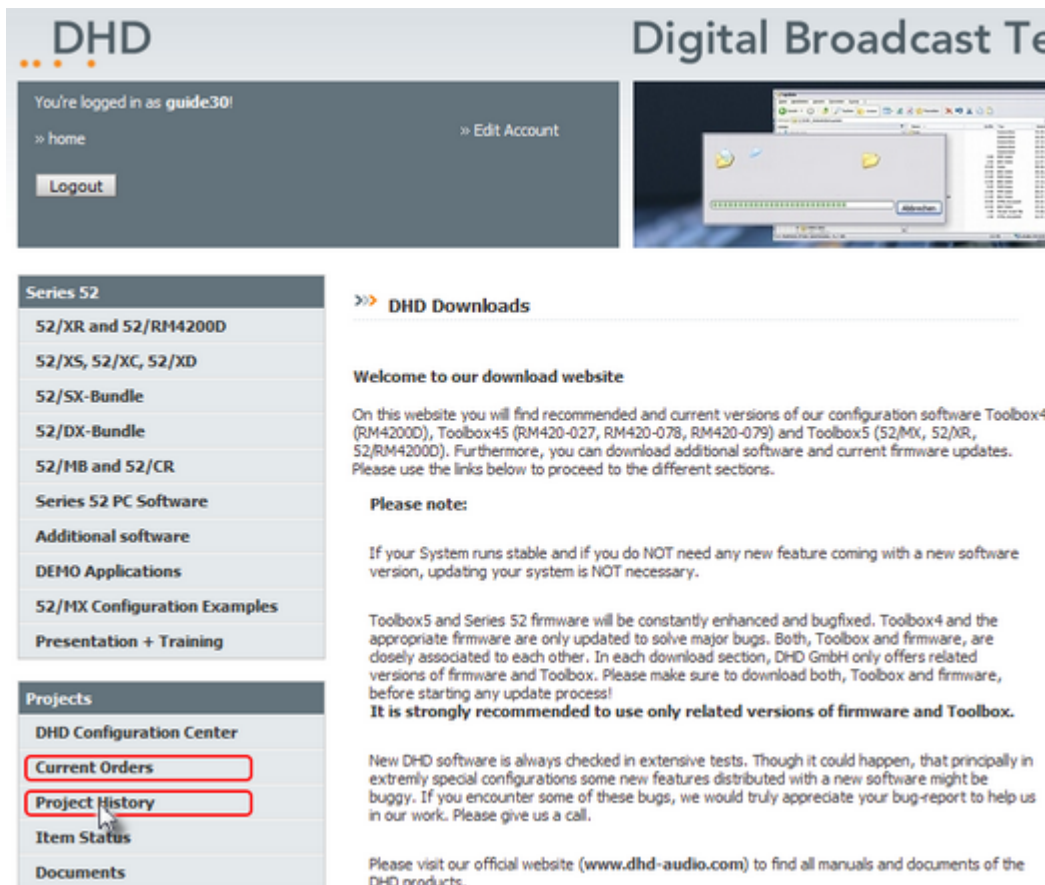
DHD

Digital Broadcast Te

You're logged in as **guide30**!

» home

» Edit Account

Logout

Abbrechen

Series 52

52/XR and 52/RM4200D

52/XS, 52/XC, 52/XD

52/SX-Bundle

52/DX-Bundle

52/MB and 52/CR

Series 52 PC Software

Additional software

DEMO Applications

52/MX Configuration Examples

Presentation + Training

Projects

DHD Configuration Center

Current Orders

Project History

Item Status

Documents

DHD Downloads

**Welcome to our download website**

On this website you will find recommended and current versions of our configuration software Toolbox4 (RM4200D), Toolbox45 (RM420-027, RM420-078, RM420-079) and Toolbox5 (52/MX, 52/XR, 52/RM4200D). Furthermore, you can download additional software and current firmware updates. Please use the links below to proceed to the different sections.

**Please note:**

If your System runs stable and if you do NOT need any new feature coming with a new software version, updating your system is NOT necessary.

Toolbox5 and Series 52 firmware will be constantly enhanced and bugfixed. Toolbox4 and the appropriate firmware are only updated to solve major bugs. Both, Toolbox and firmware, are closely associated to each other. In each download section, DHD GmbH only offers related versions of firmware and Toolbox. Please make sure to download both, Toolbox and firmware, before starting any update process!
**It is strongly recommended to use only related versions of firmware and Toolbox.**

New DHD software is always checked in extensive tests. Though it could happen, that principally in extremly special configurations some new features distributed with a new software might be buggy. If you encounter some of these bugs, we would truly appreciate your bug-report to help us in our work. Please give us a call.

Please visit our official website (**www.dhd-audio.com**) to find all manuals and documents of the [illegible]